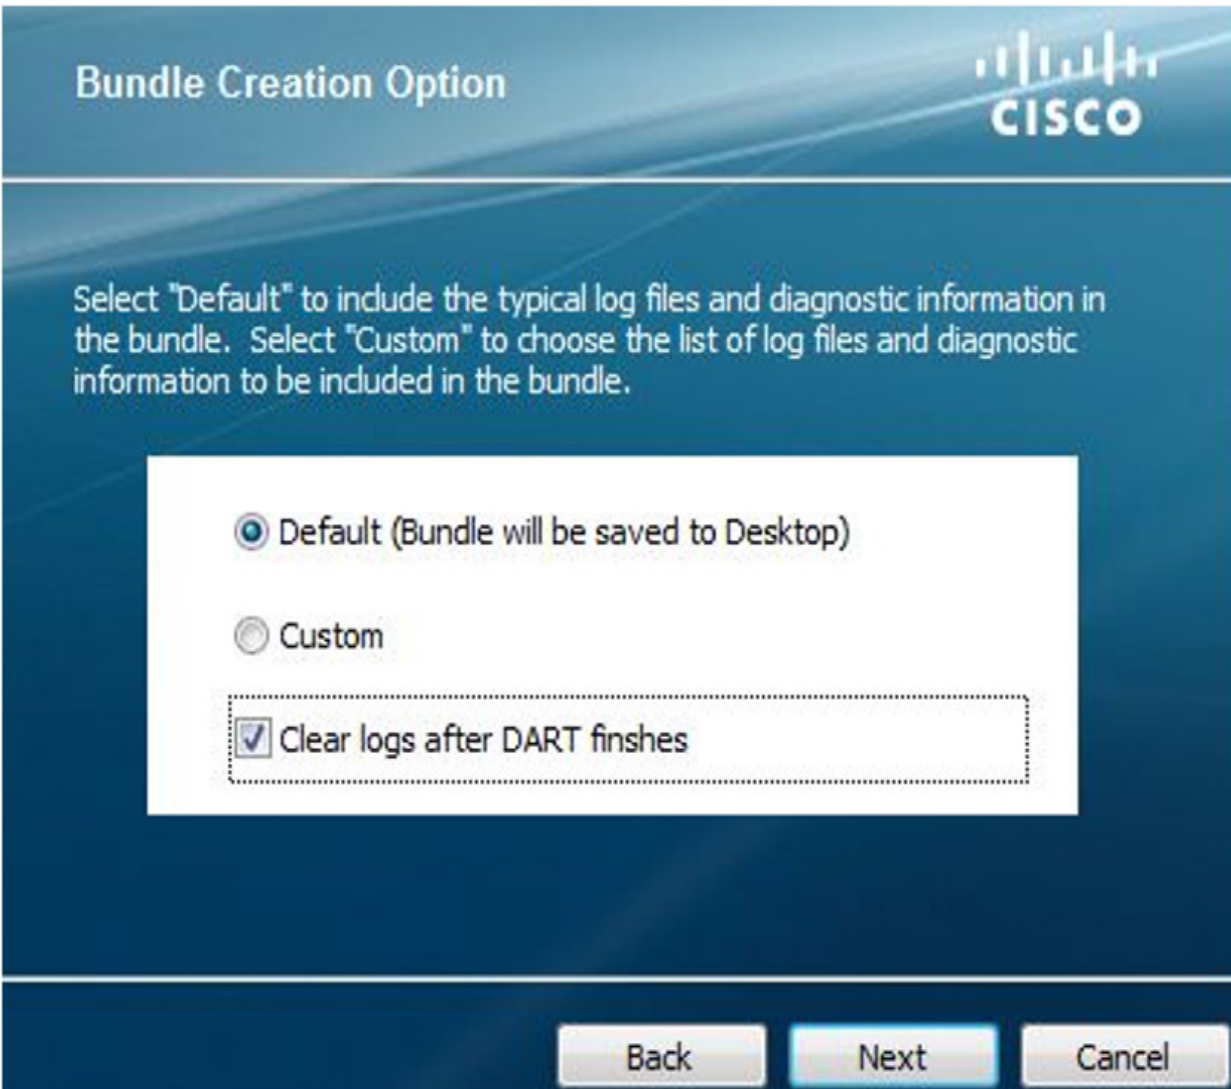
Bundle Creation Option

cisco

Select "Default" to include the typical log files and diagnostic information in the bundle. Select "Custom" to choose the list of log files and diagnostic information to be included in the bundle.

Default (Bundle will be saved to Desktop)

Custom

Clear logs after DART finshes

Back

Next

Cancel